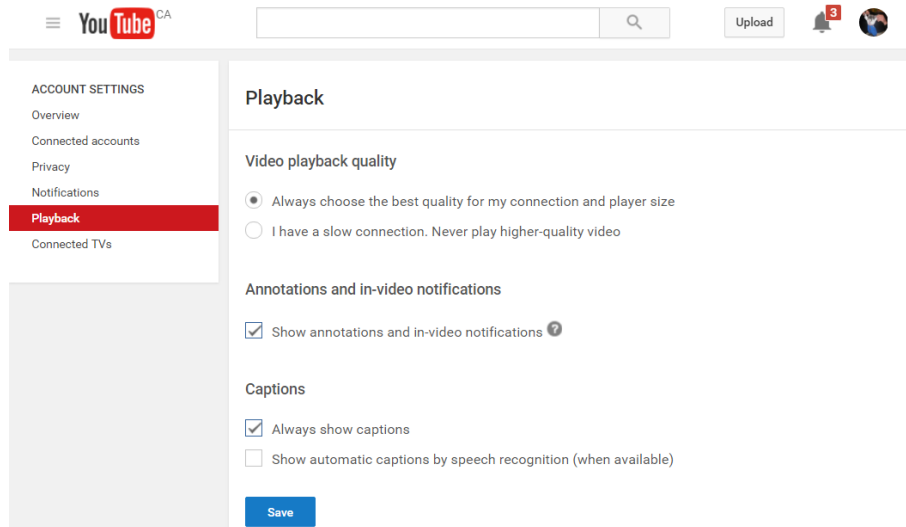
YouTube CA

Upload

3

ACCOUNT SETTINGS
Overview
Connected accounts
Privacy
Notifications
Playback
Connected TVs

Playback

Video playback quality

Always choose the best quality for my connection and player size

I have a slow connection. Never play higher-quality video

Annotations and in-video notifications

Show annotations and in-video notifications ?

Captions

Always show captions

Show automatic captions by speech recognition (when available)

Save